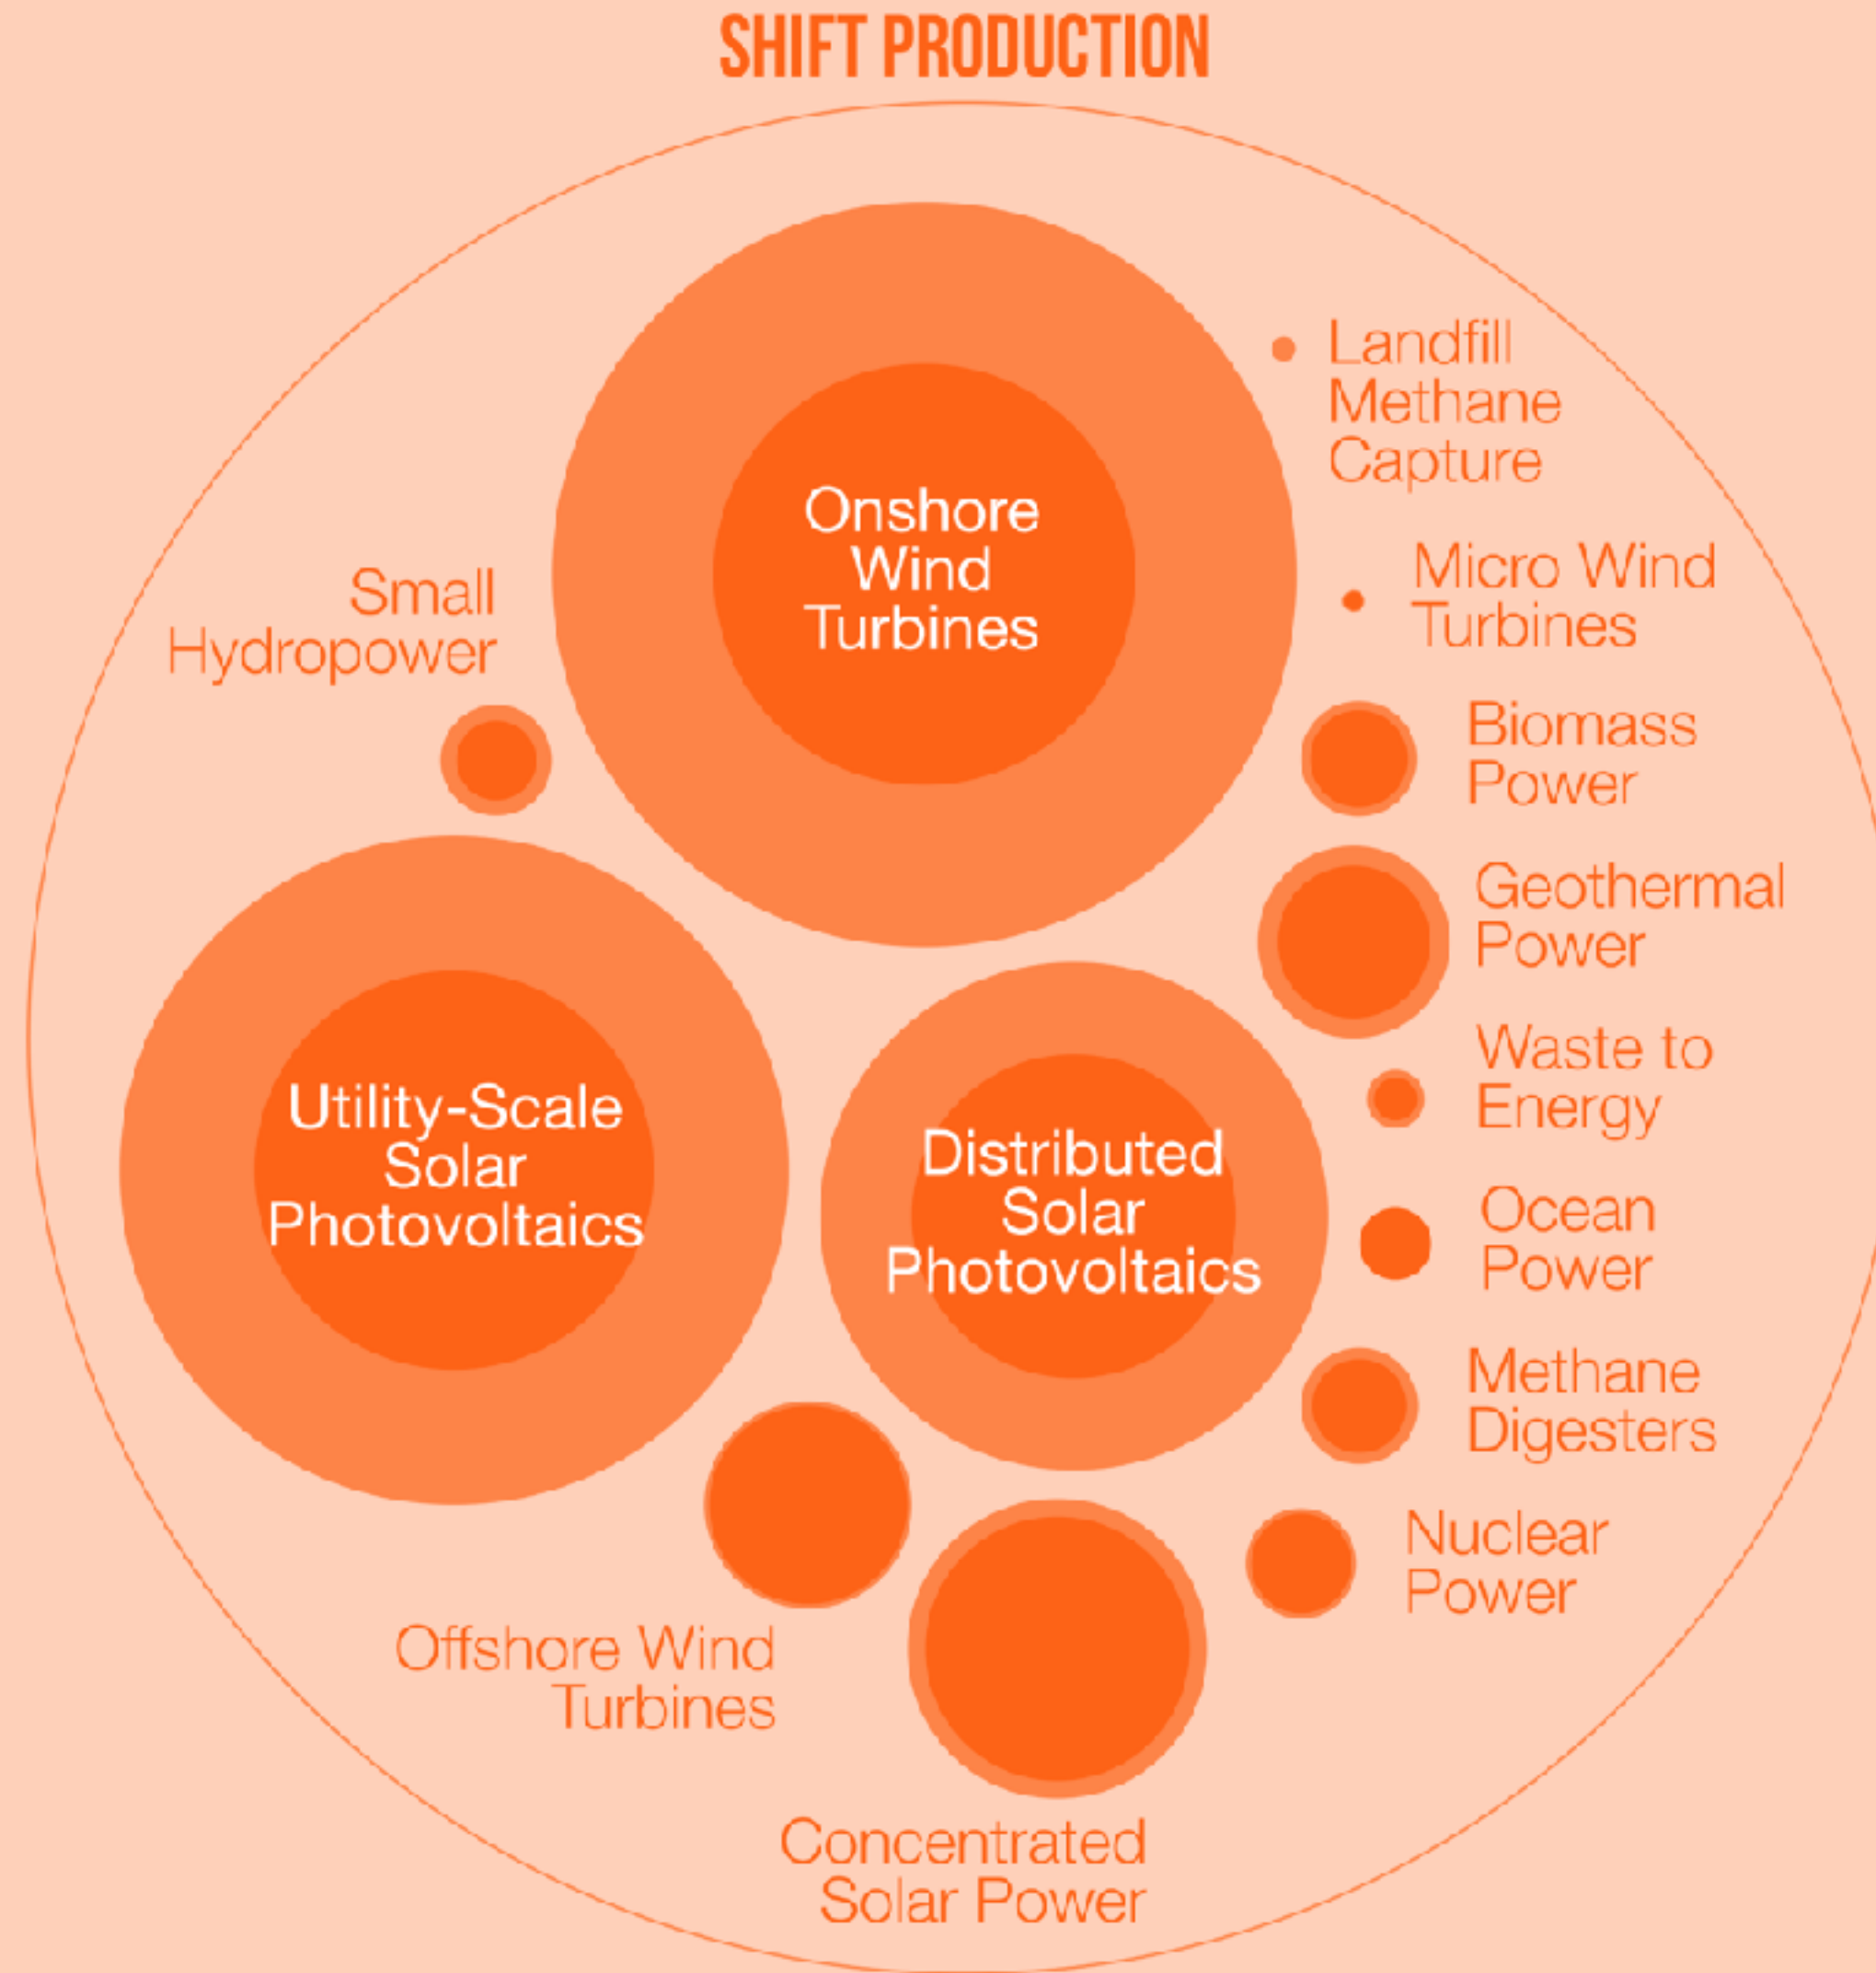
SHIFT PRODUCTION

Onshore Wind Turbines

Landfill Methane Capture

Small Hydropower

Micro Wind Turbines

Biomass Power

Geothermal Power

Waste to Energy

Utility-Scale Solar Photovoltaics

Distributed Solar Photovoltaics

Ocean Power

Methane Digesters

Nuclear Power

Offshore Wind Turbines

Concentrated Solar Power